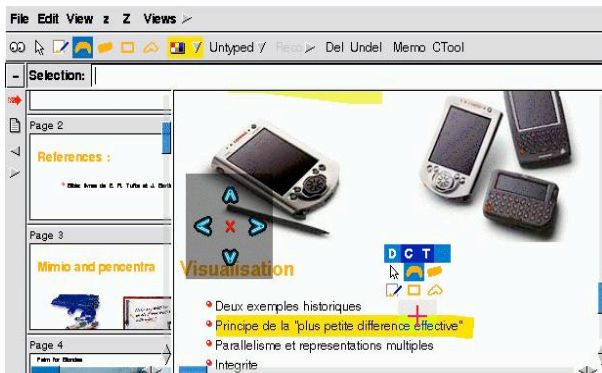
File Edit View z Z Views

Untyped Reco Del Undel Memo CTool

Selection:

Page 2

References :

Page 3

Mimio and pencentra

Page 4

D C T

Visualisation

Deux exemples historiques

Principe de la "plus petite difference effective"

Parallelisme et representations multiples

Integrite